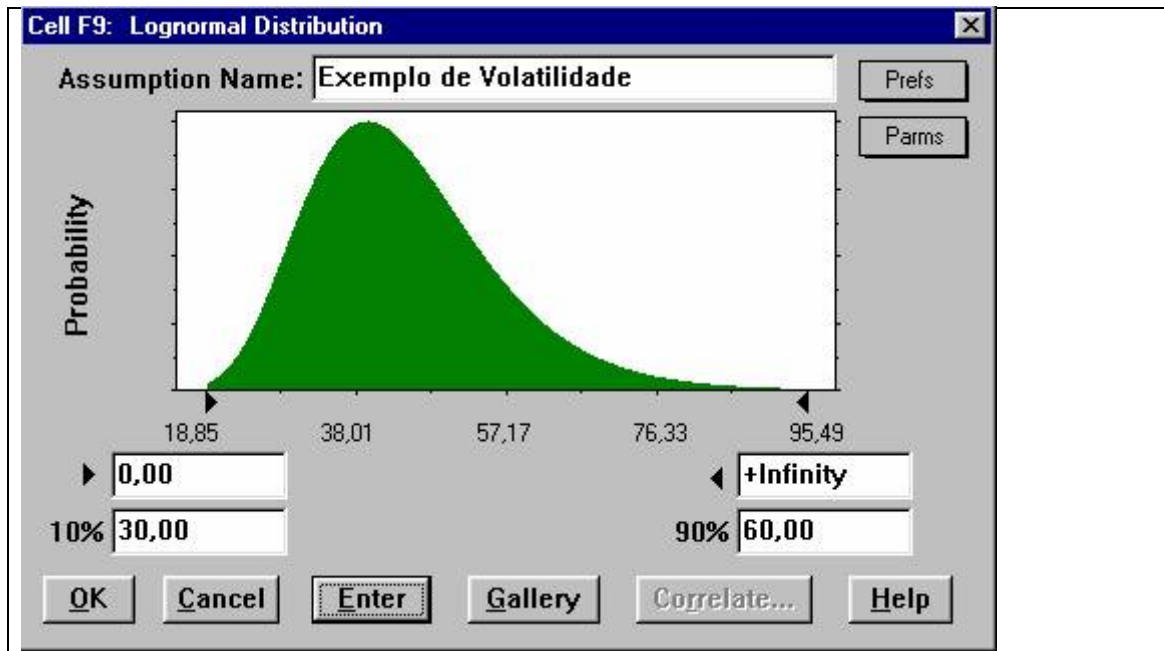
Cell F9: Lognormal Distribution

Assumption Name: Exemplo de Volatilidade

Prefs

Parms

Probability

18,85 38,01 57,17 76,33 95,49

0,00

+Infinity

10% 30,00

90% 60,00

OK Cancel Enter Gallery Correlate... Help